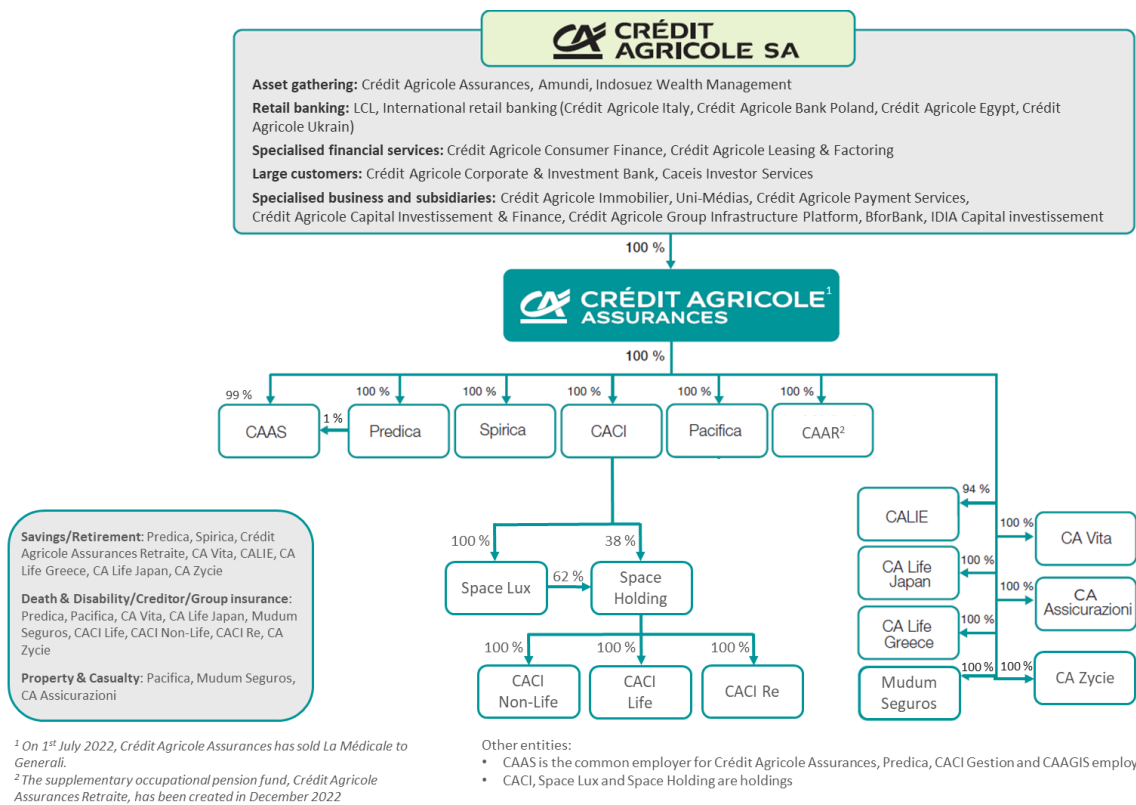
CRÉDIT AGRICOLE SA

**Asset gathering:** Crédit Agricole Assurances, Amundi, Indosuez Wealth Management
**Retail banking:** LCL, International retail banking (Crédit Agricole Italy, Crédit Agricole Bank Poland, Crédit Agricole Egypt, Crédit Agricole Ukrain)
**Specialised financial services:** Crédit Agricole Consumer Finance, Crédit Agricole Leasing & Factoring
**Large customers:** Crédit Agricole Corporate & Investment Bank, Caceis Investor Services
**Specialised business and subsidiaries:** Crédit Agricole Immobilier, Uni-Médias, Crédit Agricole Payment Services, Crédit Agricole Capital Investissement & Finance, Crédit Agricole Group Infrastructure Platform, BforBank, IDIA Capital investissement

100 %

CRÉDIT AGRICOLE ASSURANCES$^1$

100 %

99 %
100 %
100 %
100 %
100 %
100 %

CAAS
1 %
Predica
Spirica
CACI
Pacifica
CAAR$^2$

94 %
CALIE
100 %
CA Vita
100 %
CA Life Japan
100 %
CA Assicurazioni
100 %
CA Life Greece
100 %
100 %
Mudum Seguros
CA Zycie

100 %
38 %
Space Lux
62 %
Space Holding
100 %
100 %
100 %
CACI Non-Life
CACI Life
CACI Re

**Savings/Retirement**: Predica, Spirica, Crédit Agricole Assurances Retraite, CA Vita, CALIE, CA Life Greece, CA Life Japan, CA Zycie

**Death & Disability/Creditor/Group insurance**: Predica, Pacifica, CA Vita, CA Life Japan, Mudum Seguros, CACI Life, CACI Non-Life, CACI Re, CA Zycie

**Property & Casualty**: Pacifica, Mudum Seguros, CA Assicurazioni

$^1$ On $1^{st}$ July 2022, Crédit Agricole Assurances has sold La Médicale to Generali.
$^2$ The supplementary occupational pension fund, Crédit Agricole Assurances Retraite, has been created in December 2022

Other entities:
• CAAS is the common employer for Crédit Agricole Assurances, Predica, CACI Gestion and CAAGIS employ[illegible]
• CACI, Space Lux and Space Holding are holdings